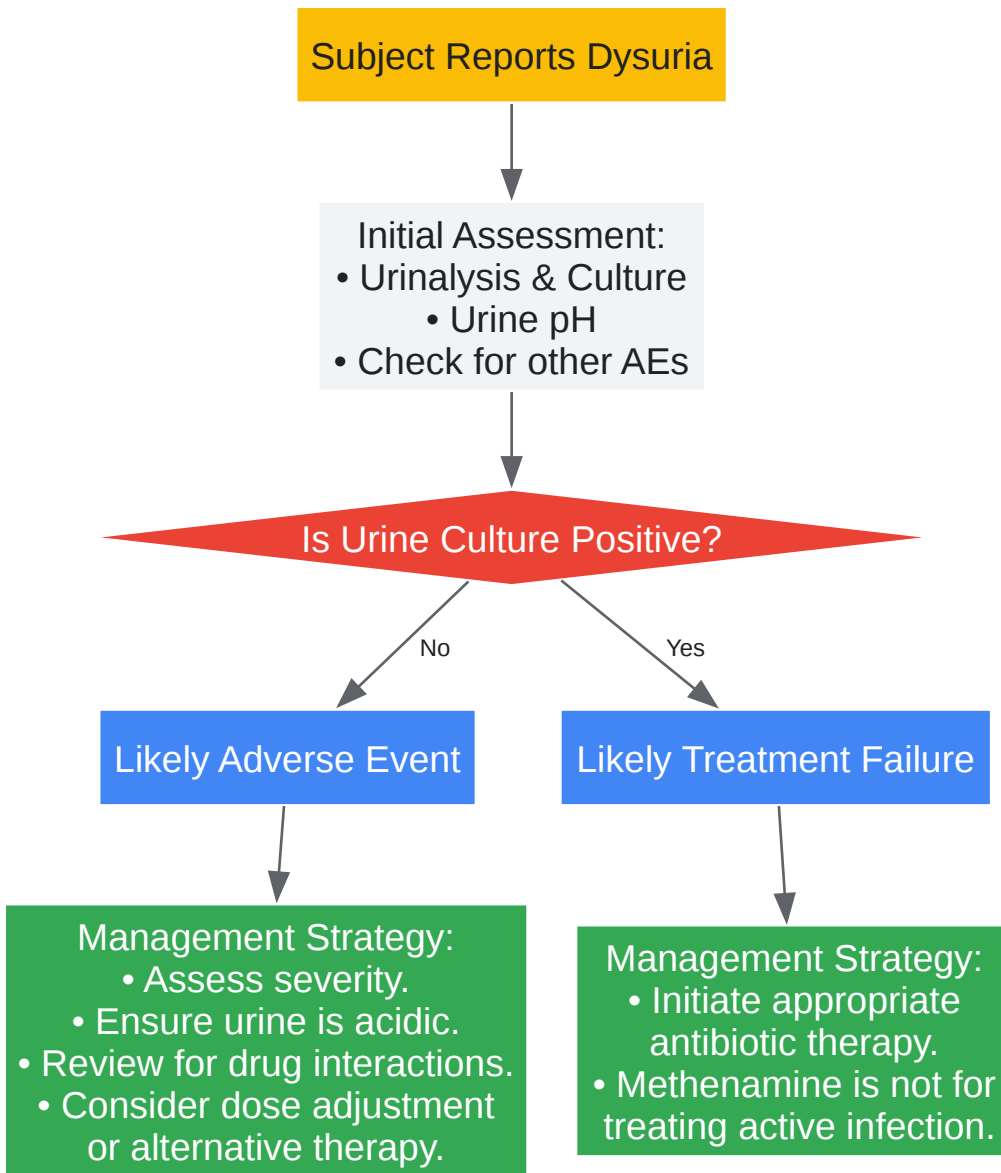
Subject Reports Dysuria

Initial Assessment:
• Urinalysis & Culture
• Urine pH
• Check for other AEs

Is Urine Culture Positive?

No

Yes

Likely Adverse Event

Likely Treatment Failure

Management Strategy:
• Assess severity.
• Ensure urine is acidic.
• Review for drug interactions.
• Consider dose adjustment or alternative therapy.

Management Strategy:
• Initiate appropriate antibiotic therapy.
• Methenamine is not for treating active infection.